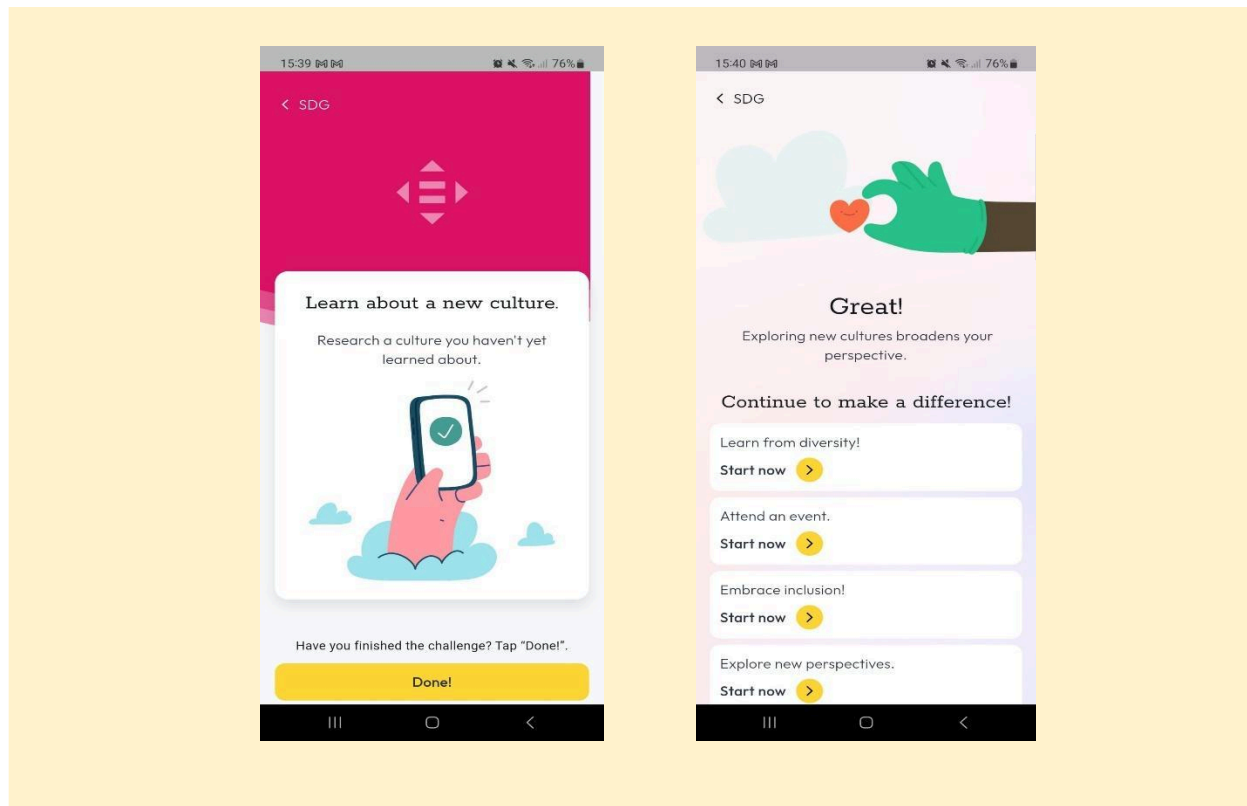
15:39 76%

< SDG

Learn about a new culture.

Research a culture you haven't yet learned about.

Have you finished the challenge? Tap "Done!".

Done!

15:40 76%

< SDG

Great!

Exploring new cultures broadens your perspective.

Continue to make a difference!

Learn from diversity!

Start now >

Attend an event.

Start now >

Embrace inclusion!

Start now >

Explore new perspectives.

Start now >